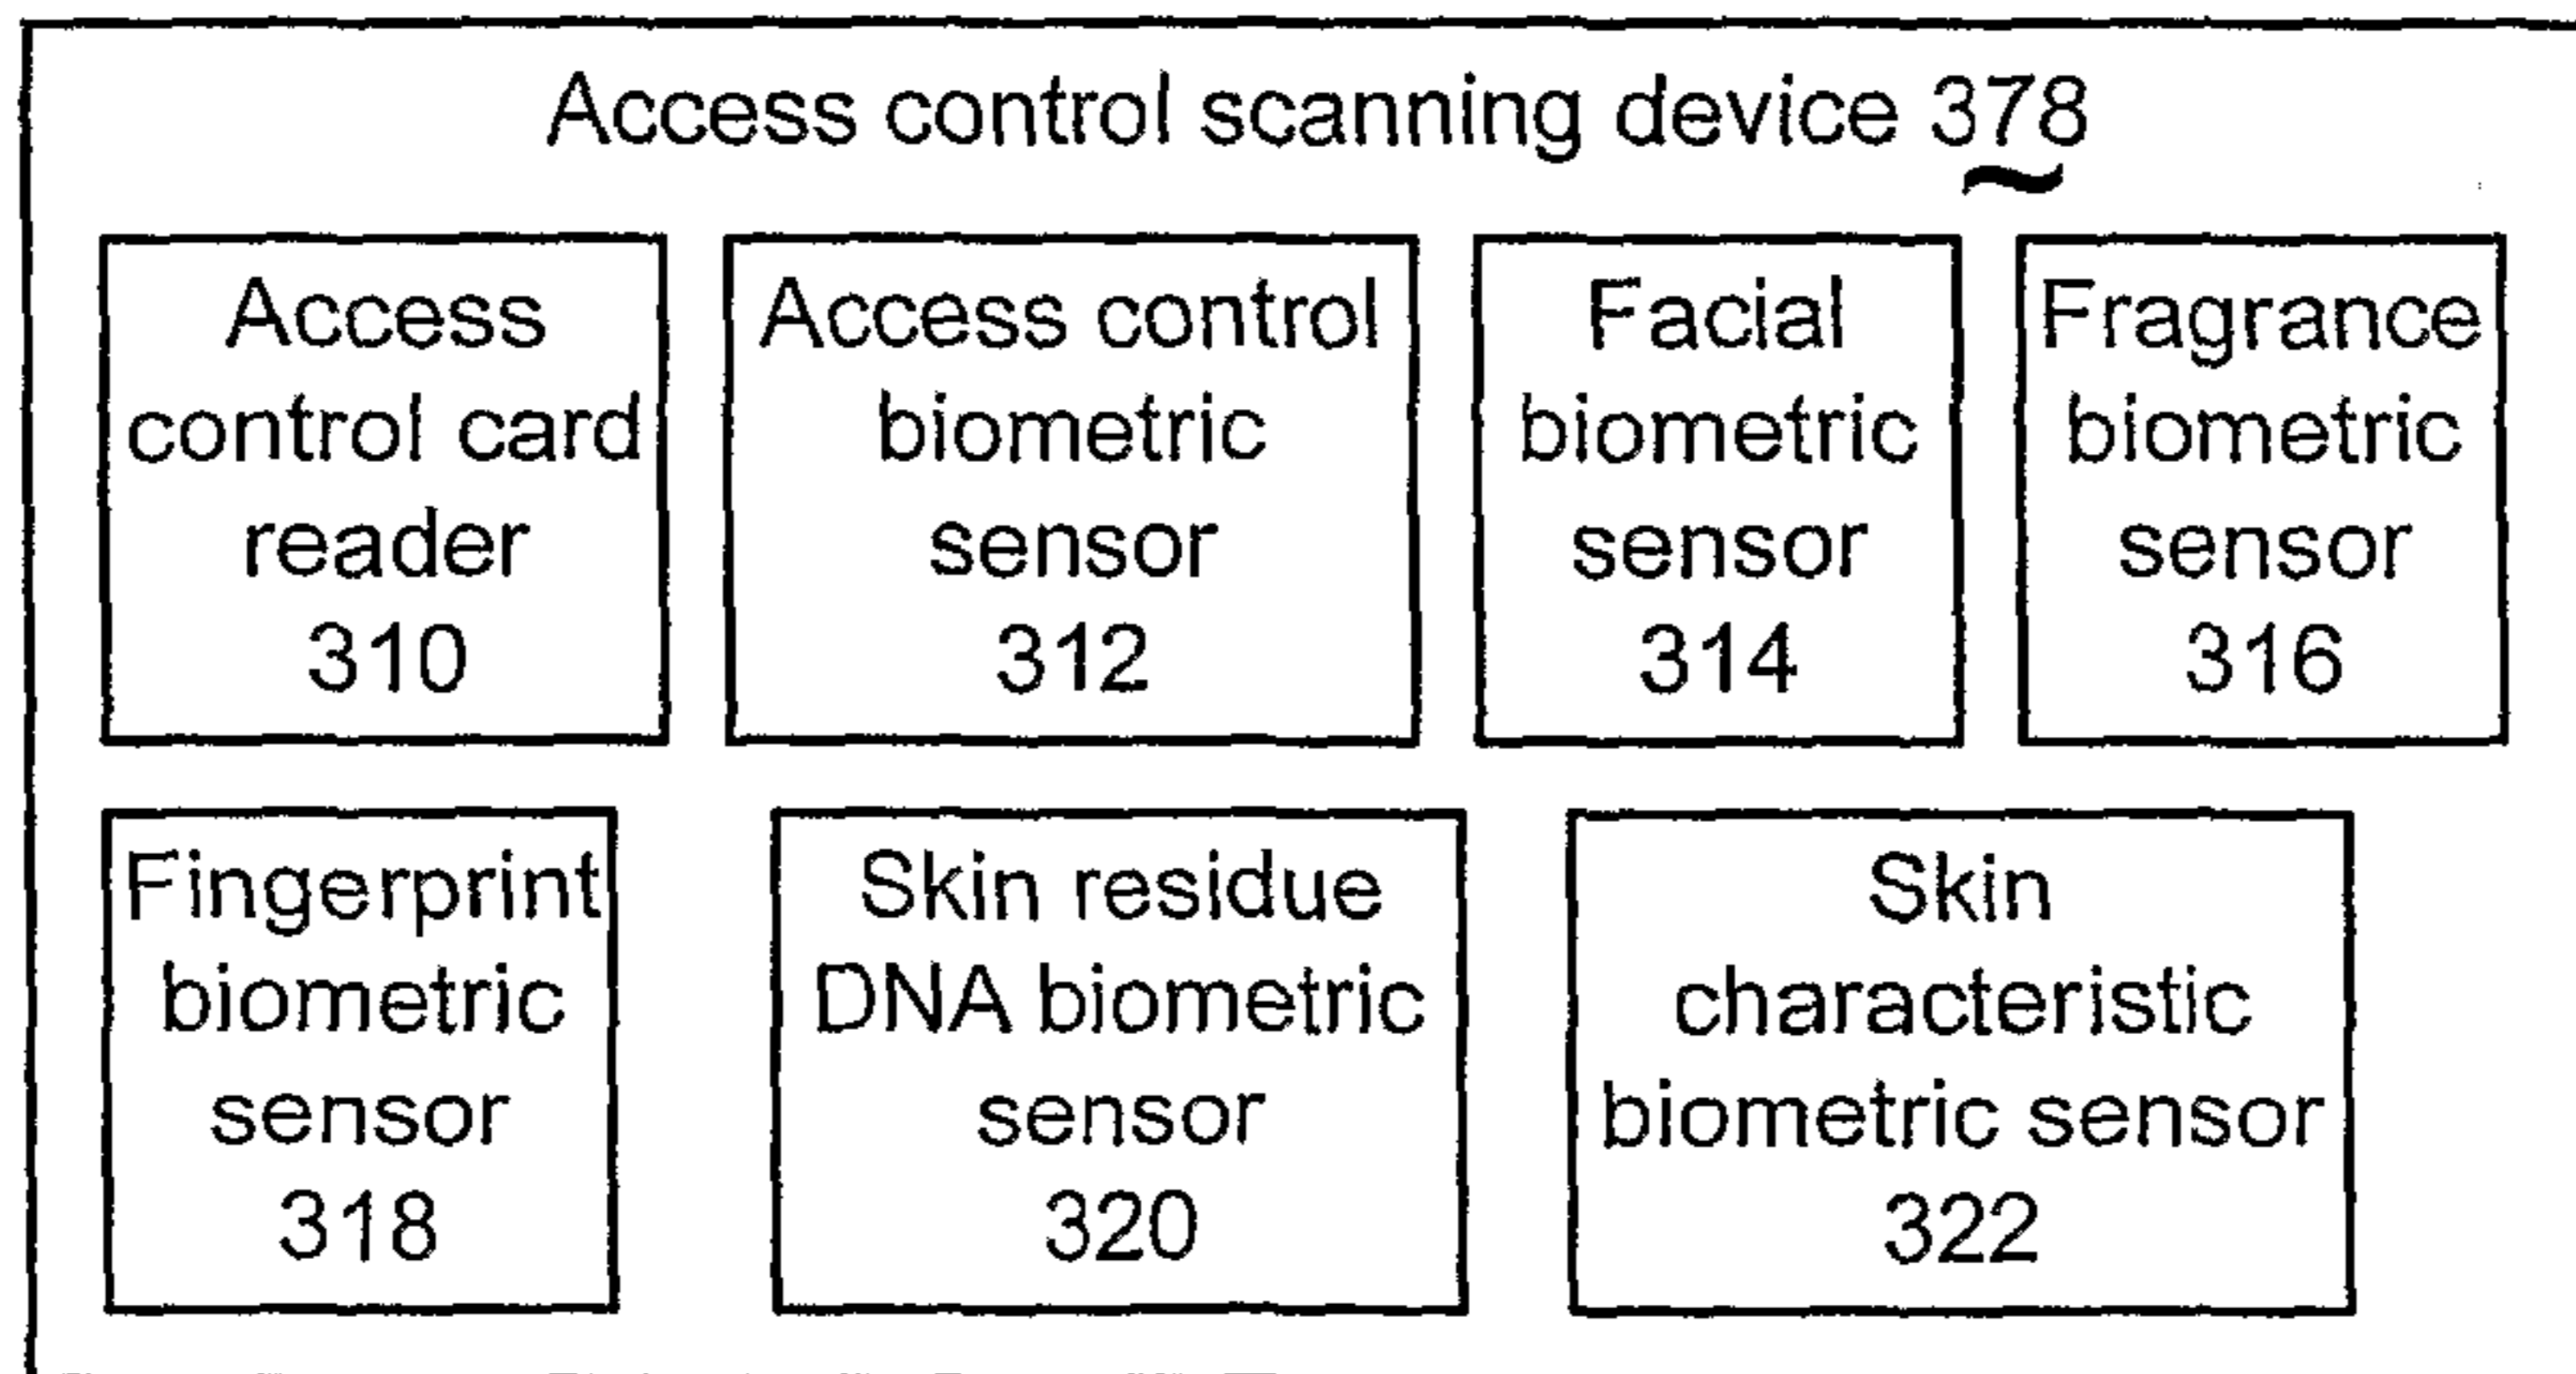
Access control scanning device 378

Access control card reader 310

Access control biometric sensor 312

Facial biometric sensor 314

Fragrance biometric sensor 316

Fingerprint biometric sensor 318

Skin residue DNA biometric sensor 320

Skin characteristic biometric sensor 322